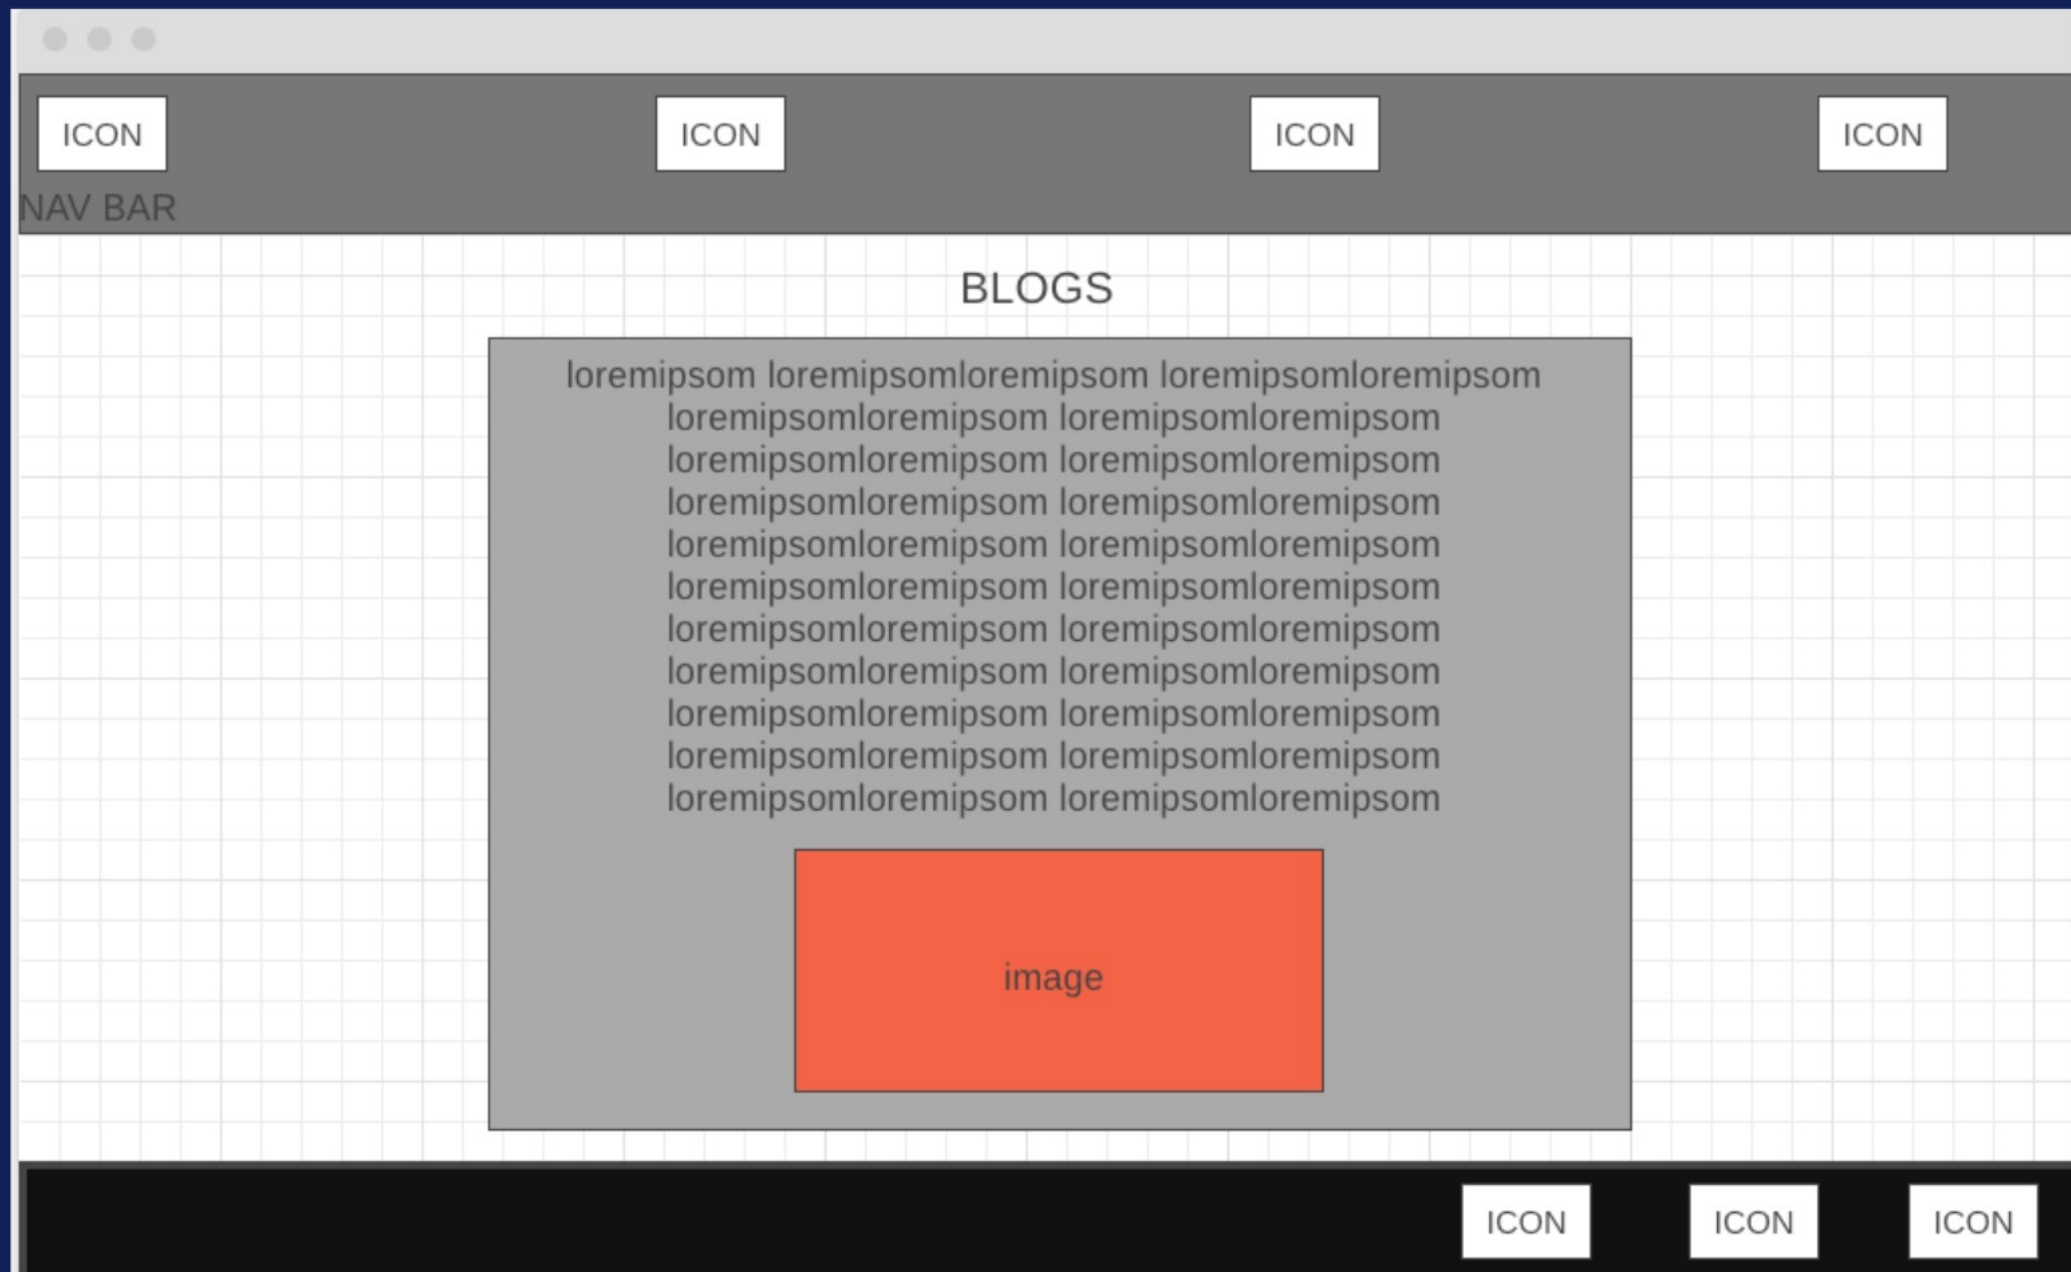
ICON ICON ICON ICON

NAV BAR

BLOGS

loremipsom loremipsomloremipsom loremipsomloremipsom loremipsomloremipsom loremipsomloremipsom loremipsomloremipsom loremipsomloremipsom loremipsomloremipsom loremipsomloremipsom loremipsomloremipsom loremipsomloremipsom loremipsomloremipsom loremipsomloremipsom loremipsomloremipsom loremipsomloremipsom loremipsomloremipsom loremipsomloremipsom loremipsomloremipsom loremipsomloremipsom loremipsomloremipsom loremipsomloremipsom loremipsomloremipsom loremipsomloremipsom

image

ICON ICON ICON